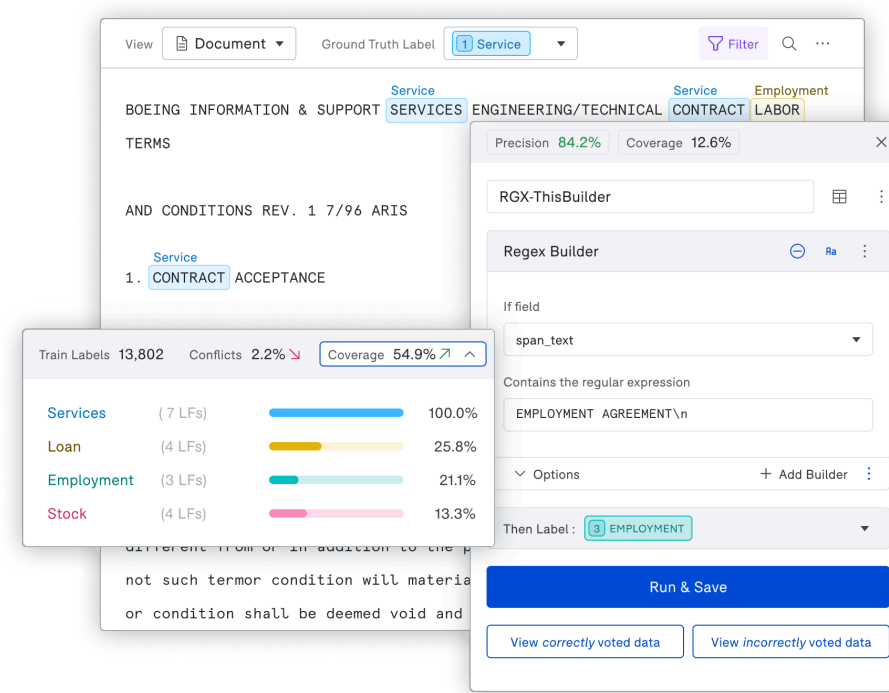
View Document Ground Truth Label 1 Service Filter ···

Service Service Employment
BOEING INFORMATION & SUPPORT SERVICES ENGINEERING/TECHNICAL CONTRACT LABOR
TERMS

AND CONDITIONS REV. 1 7/96 ARIS

Service
1. CONTRACT ACCEPTANCE

different from or in addition to the p
not such termor condition will materia
or condition shall be deemed void and

Train Labels 13,802 Conflicts 2.2% Coverage 54.9%

| | | | |
|---|---|---|---|
| Services | ( 7 LFs) | | 100.0% |
| Loan | (4 LFs) | | 25.8% |
| Employment | (3 LFs) | | 21.1% |
| Stock | (4 LFs) | | 13.3% |

Precision 84.2% Coverage 12.6%

RGX-ThisBuilder

Regex Builder

If field
span_text

Contains the regular expression
EMPLOYMENT AGREEMENT\n

Options + Add Builder

Then Label : 3 EMPLOYMENT

Run & Save

View correctly voted data View incorrectly voted data